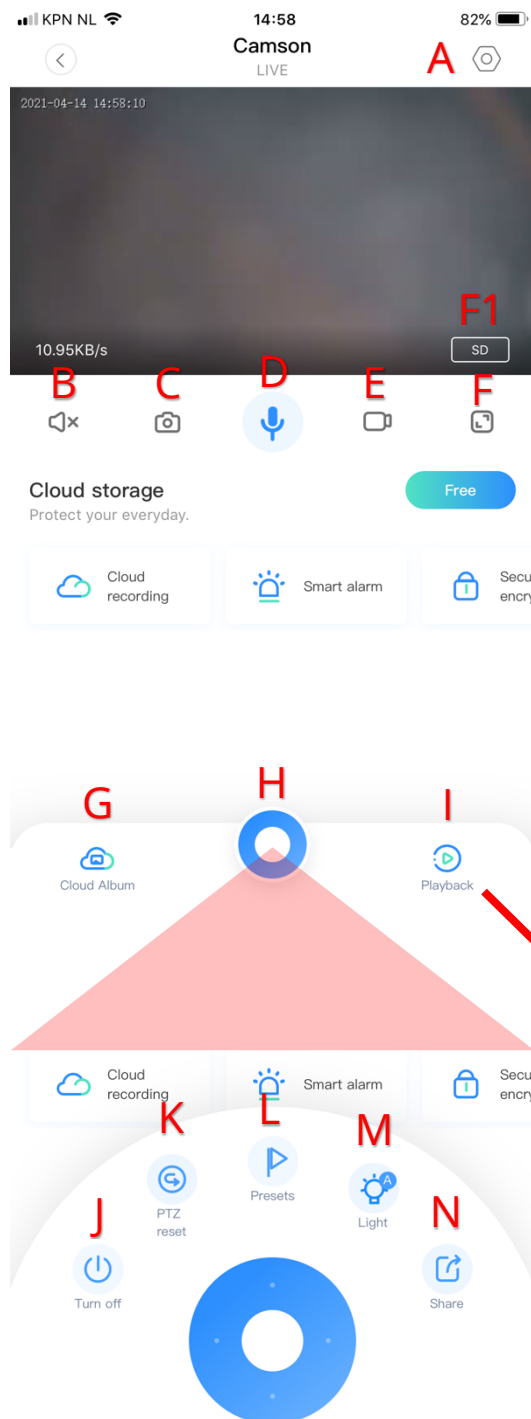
KPN NL 14:58 82%

Camson
LIVE

A

2021-04-14 14:58:10

F1

10.95KB/s

SD

B C D E F

Cloud storage
Protect your everyday.

Free

Cloud recording

Smart alarm

Secu encry

G H I

Cloud Album

Playback

Cloud recording

Smart alarm

Secu encry

K L M

PTZ reset

Presets

Light

J N

Turn off

Share